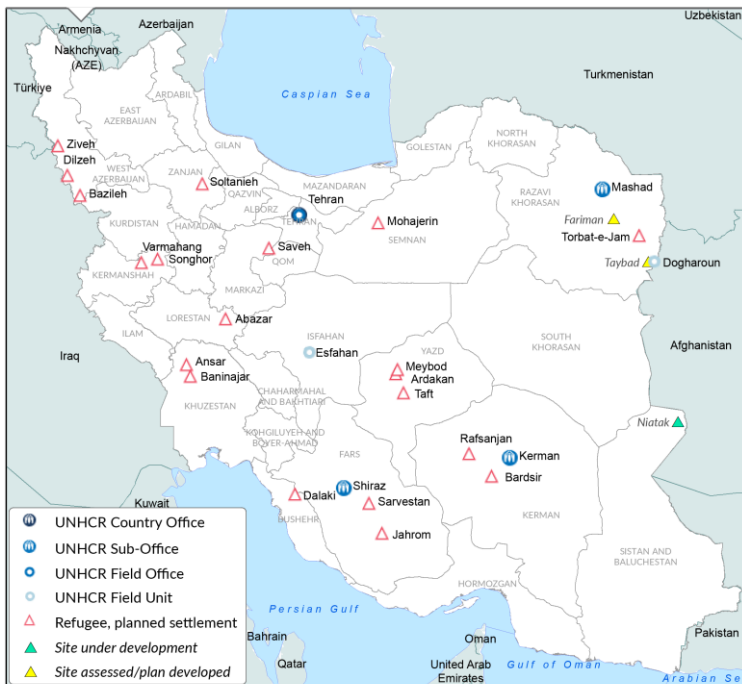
Armenia
Azerbaijan
Nakhchyvan (AZE)
Uzbekistan
Türkiye
Turkmenistan
Caspian Sea
ARDABIL
EAST AZERBAIJAN
NORTH KHORASAN
GILAN
GOLESTAN
Ziveh
Dilzeh
WEST AZERBAIJAN
ZANJAN
MAZANDARAN
RAZAVI KHORASAN
Mashad
Bazileh
Soltanieh
QAZVIN
Tehran
KURDISTAN
ALBORZ
TEHRAN
Mohajerin
Fariman
HAMADAN
SEMNAN
Torbat-e-Jam
Varmahang
Saveh
Taybad
Dogharoun
Songhor
QOM
KERMANSHAH
MARKAZI
Abazar
LORESTAN
ISFAHAN
SOUTH KHORASAN
Afghanistan
ILAM
Esfahan
Iraq
YAZD
Ansar
Meybod
Baninajar
Ardakan
CHAHARMAHAL AND BAKHTIARI
KHUZESTAN
Taft
KOHGILUYEH AND BOYER-AHMAD
Niatak
Rafsanjan
FARS
Kerman
Kuwait
Bardsir
Shiraz
Dalaki
Sarvestan
BUSHEHR
KERMAN
Jahrom
SISTAN AND BALUCHESTAN
HORMOZGAN
Persian Gulf
Bahrain
Oman
Pakistan
Qatar
United Arab Emirates
Gulf of Oman
Arabian Sea
UNHCR Country Office
UNHCR Sub-Office
UNHCR Field Office
UNHCR Field Unit
Refugee, planned settlement
Site under development
Site assessed/plan developed